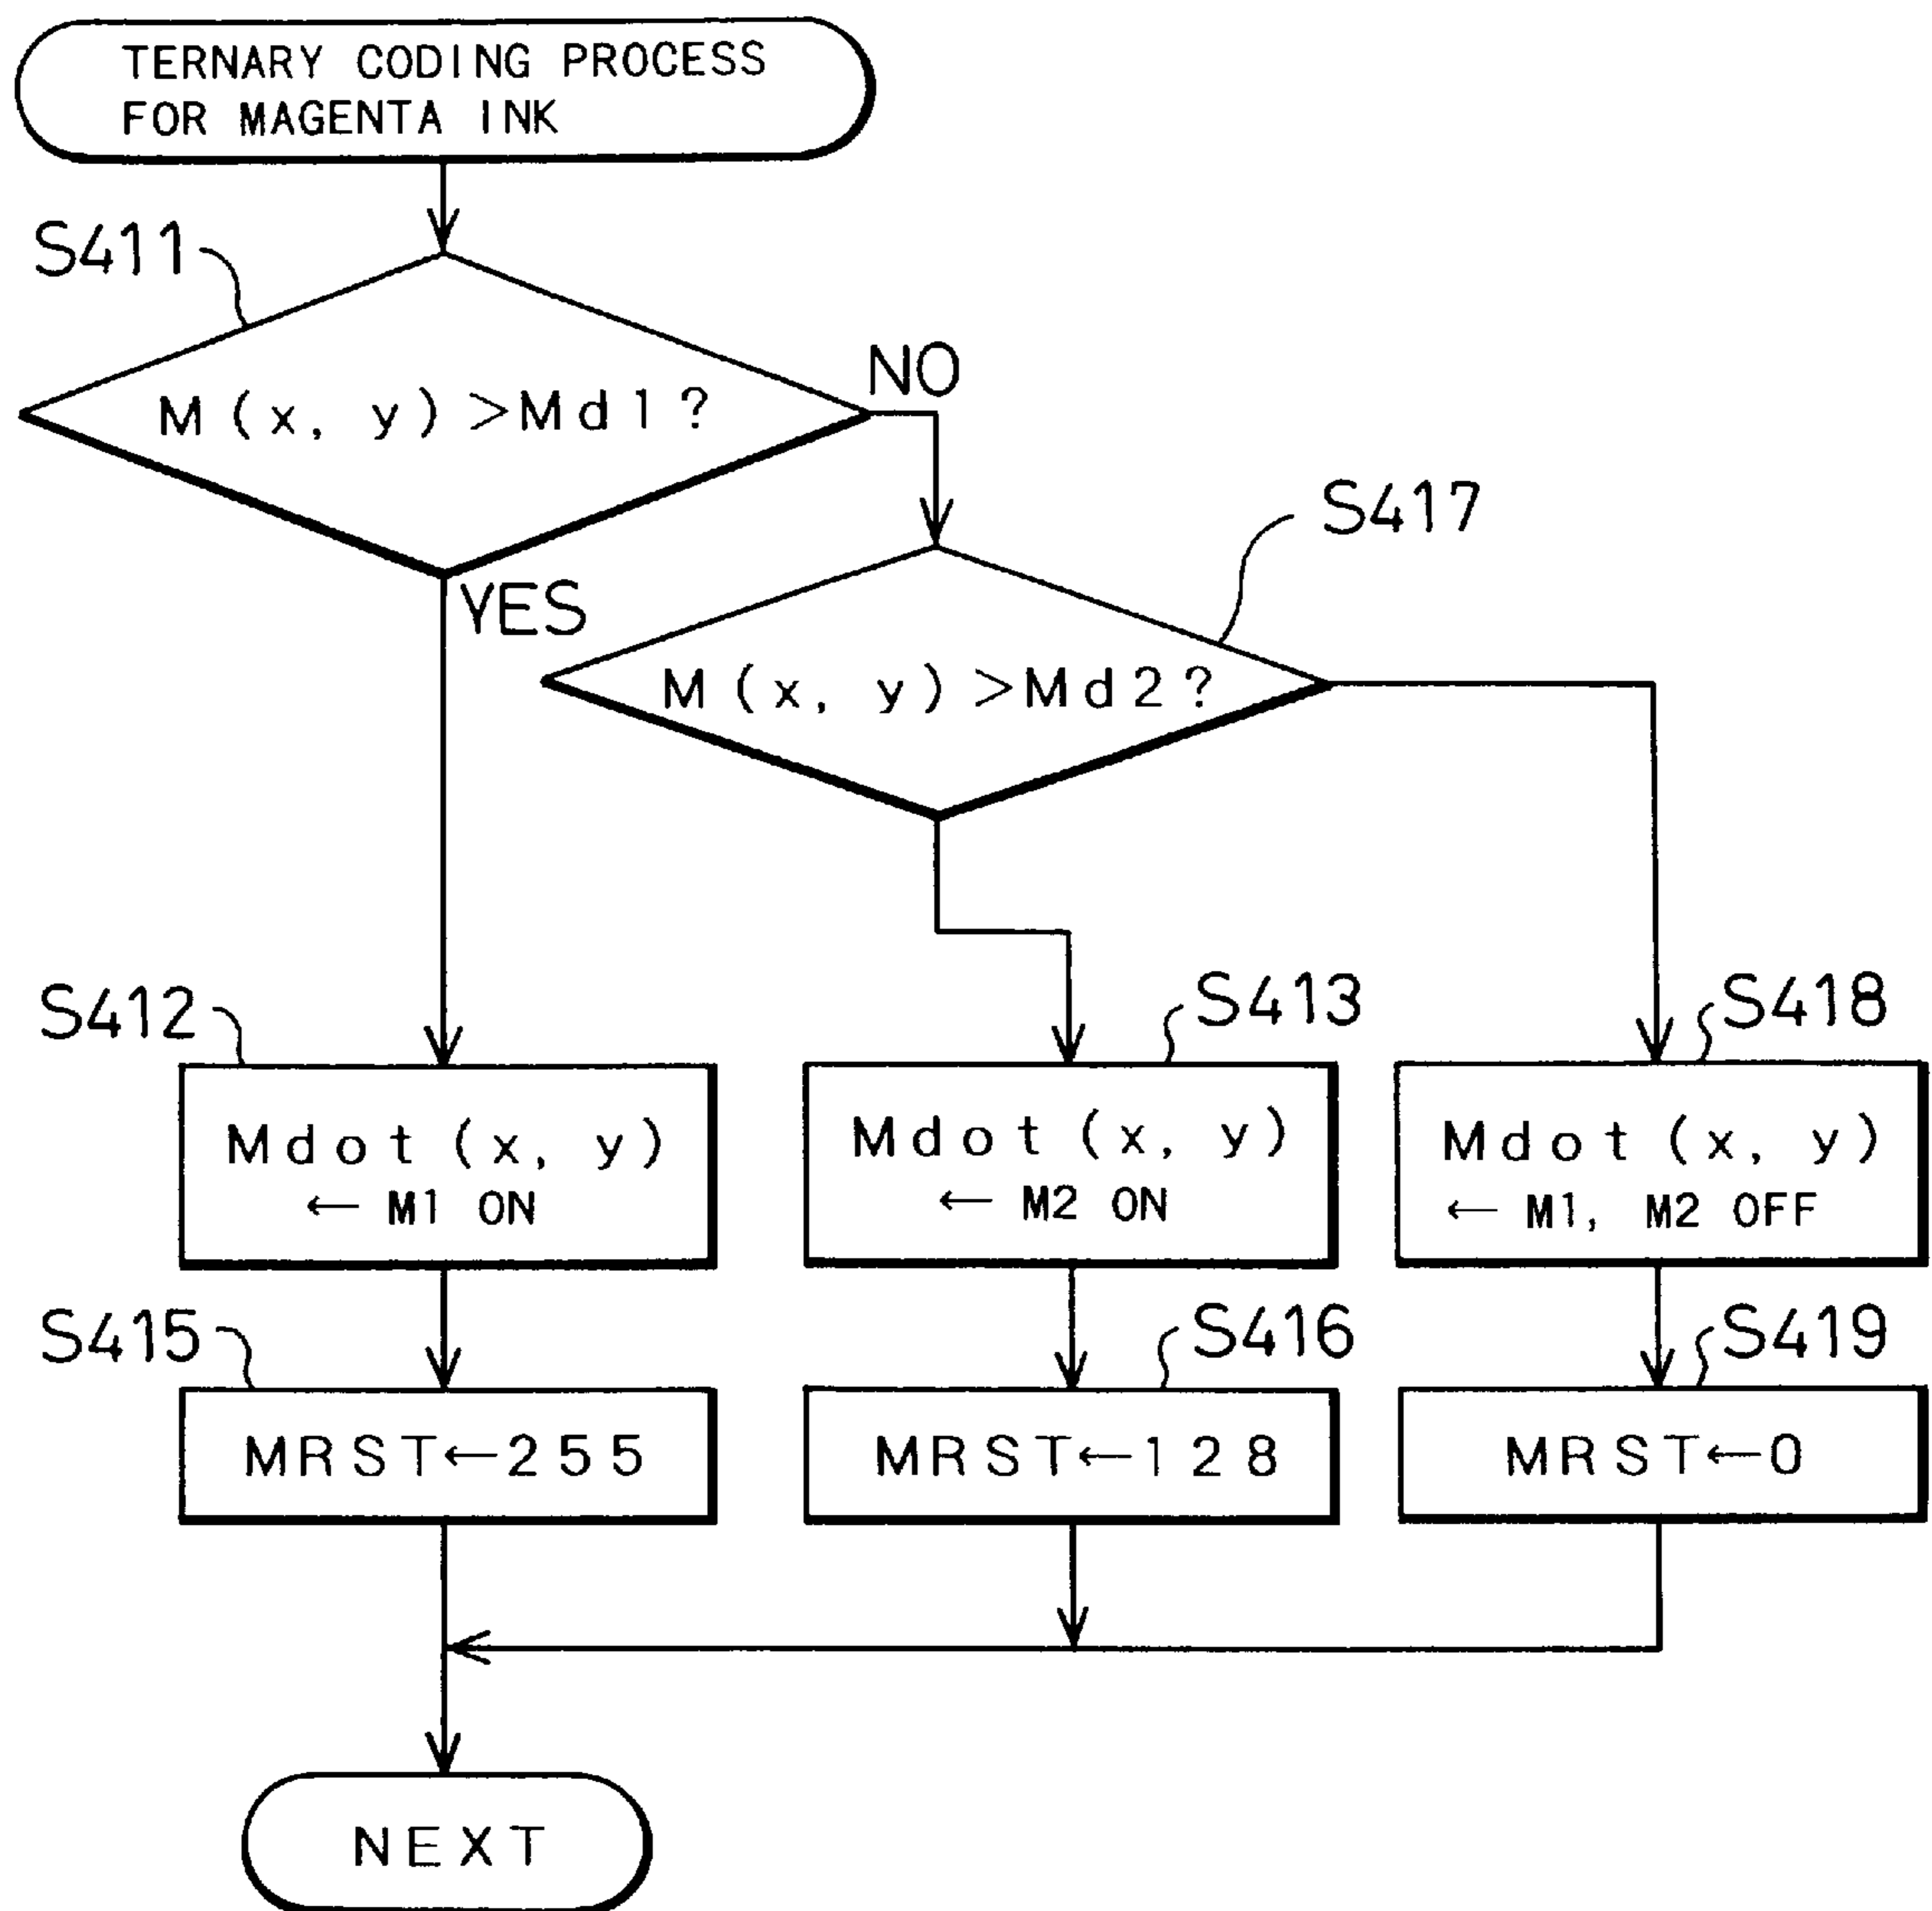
TERNARY CODING PROCESS FOR MAGENTA INK

S411

M (x, y) >Md1?

NO

YES

S417

M (x, y) >Md2?

S412

Mdot (x, y) ← M1 ON

S413

Mdot (x, y) ← M2 ON

S418

Mdot (x, y) ← M1, M2 OFF

S415

MRST←255

S416

MRST←128

S419

MRST←0

NEXT